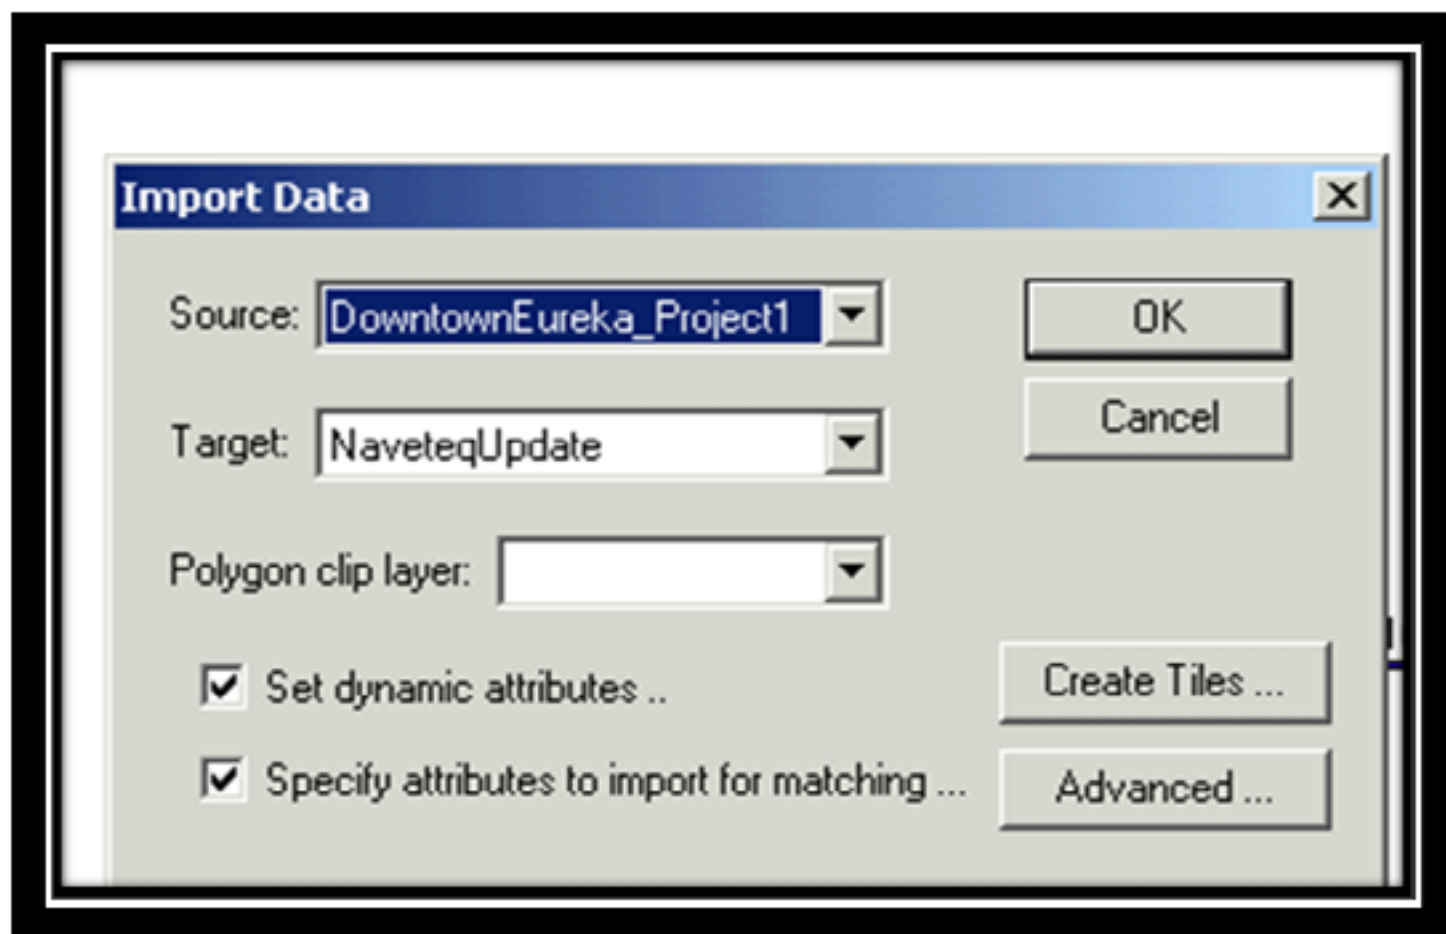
Import Data

Source: DowntownEureka_Project1

Target: NaveteqUpdate

Polygon clip layer:

Set dynamic attributes ..

Specify attributes to import for matching ...

OK

Cancel

Create Tiles ...

Advanced ...